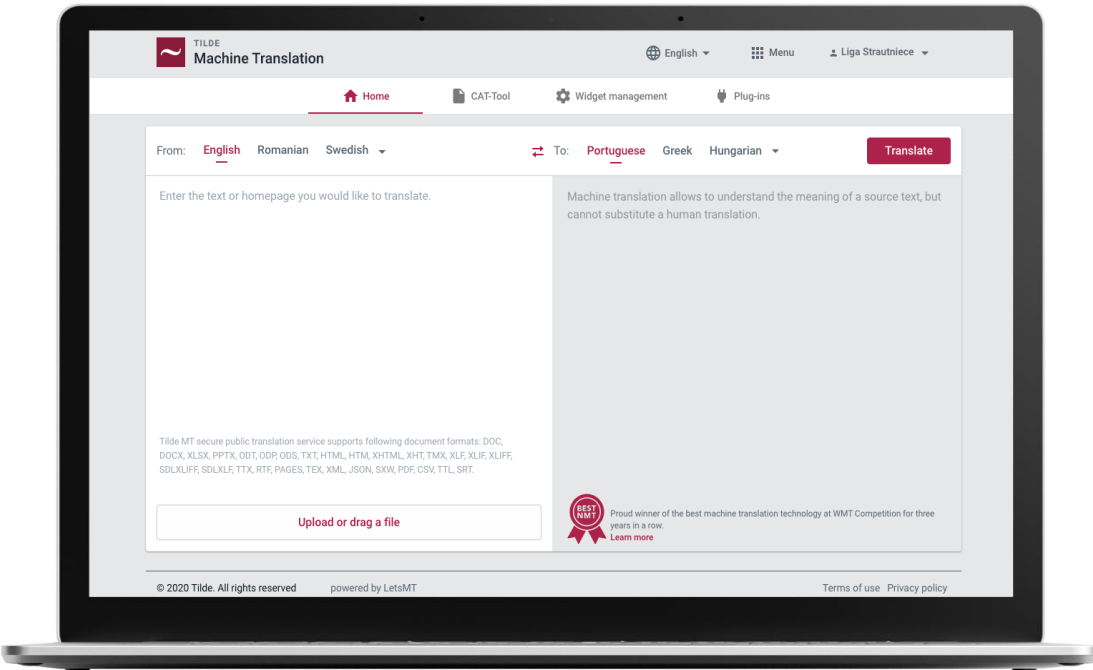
TILDE
Machine Translation

English Menu Liga Strautniece

Home CAT-Tool Widget management Plug-ins

From: English Romanian Swedish

To: Portuguese Greek Hungarian

Translate

Enter the text or homepage you would like to translate.

Machine translation allows to understand the meaning of a source text, but cannot substitute a human translation.

Tilde MT secure public translation service supports following document formats: DOC, DOCX, XLSX, PPTX, ODT, ODP, ODS, TXT, HTML, HTM, XHTML, XHT, TMX, XLF, XLIF, XLIFF, SDLXLIFF, SDLXLF, TTX, RTF, PAGES, TEX, XML, JSON, SXW, PDF, CSV, TTL, SRT.

Upload or drag a file

BEST NMT

Proud winner of the best machine translation technology at WMT Competition for three years in a row.
Learn more

© 2020 Tilde. All rights reserved powered by LetsMT

Terms of use Privacy policy